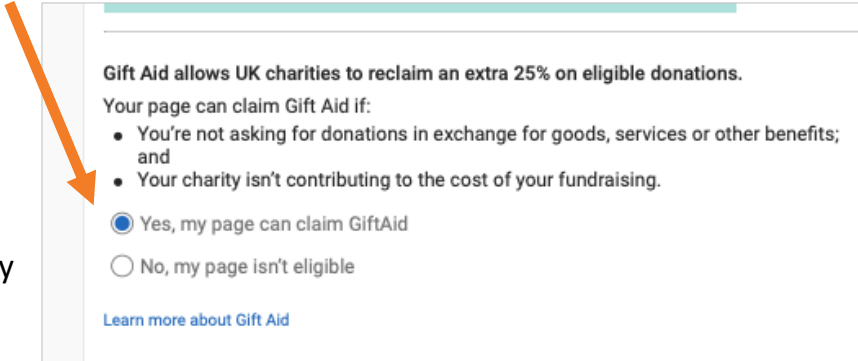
y

Gift Aid allows UK charities to reclaim an extra 25% on eligible donations.

Your page can claim Gift Aid if:

- You're not asking for donations in exchange for goods, services or other benefits; and
- Your charity isn't contributing to the cost of your fundraising.

Yes, my page can claim GiftAid

No, my page isn't eligible

Learn more about Gift Aid